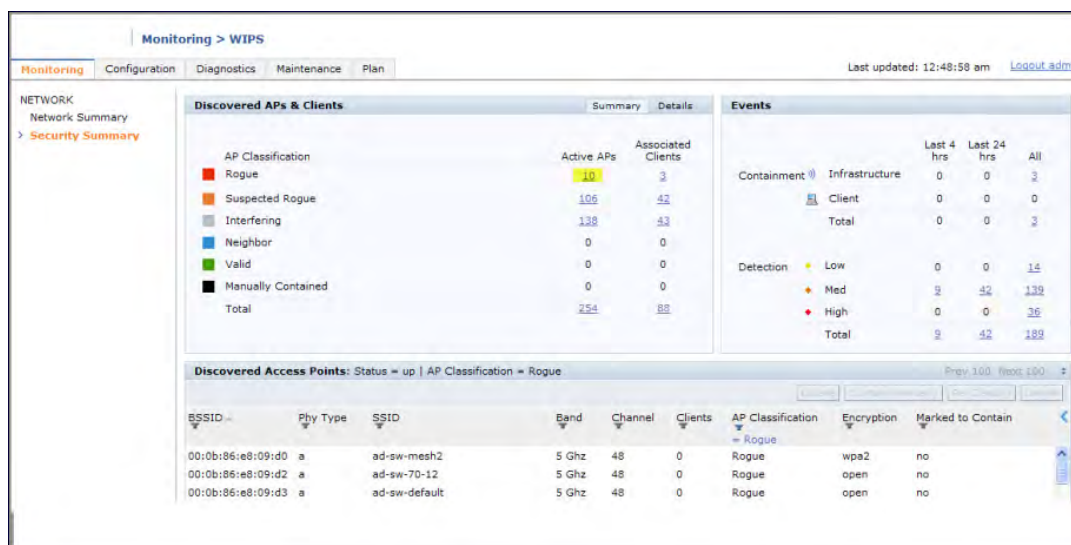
Monitoring > WIPS

Monitoring | Configuration | Diagnostics | Maintenance | Plan

Last updated: 12:48:58 am Logout adm

NETWORK
Network Summary
> Security Summary

Discovered APs & Clients

Summary | Details

| AP Classification | Active APs | Associated Clients |
|---|---|---|
| Rogue | 10 | 3 |
| Suspected Rogue | 106 | 42 |
| Interfering | 138 | 43 |
| Neighbor | 0 | 0 |
| Valid | 0 | 0 |
| Manually Contained | 0 | 0 |
| Total | 254 | 88 |

Events

| | | Last 4 hrs | Last 24 hrs | All |
|---|---|---|---|---|
| Containment | Infrastructure | 0 | 0 | 3 |
| | Client | 0 | 0 | 0 |
| | Total | 0 | 0 | 3 |
| Detection | Low | 0 | 0 | 14 |
| | Med | 9 | 42 | 139 |
| | High | 0 | 0 | 36 |
| | Total | 9 | 42 | 189 |

Discovered Access Points: Status = up | AP Classification = Rogue

Prev 100 Next 100

| BSSID | Phy Type | SSID | Band | Channel | Clients | AP Classification = Rogue | Encryption | Marked to Contain |
|---|---|---|---|---|---|---|---|---|
| 00:0b:86:e8:09:d0 | a | ad-sw-mesh2 | 5 Ghz | 48 | 0 | Rogue | wpa2 | no |
| 00:0b:86:e8:09:d2 | a | ad-sw-70-12 | 5 Ghz | 48 | 0 | Rogue | open | no |
| 00:0b:86:e8:09:d3 | a | ad-sw-default | 5 Ghz | 48 | 0 | Rogue | open | no |